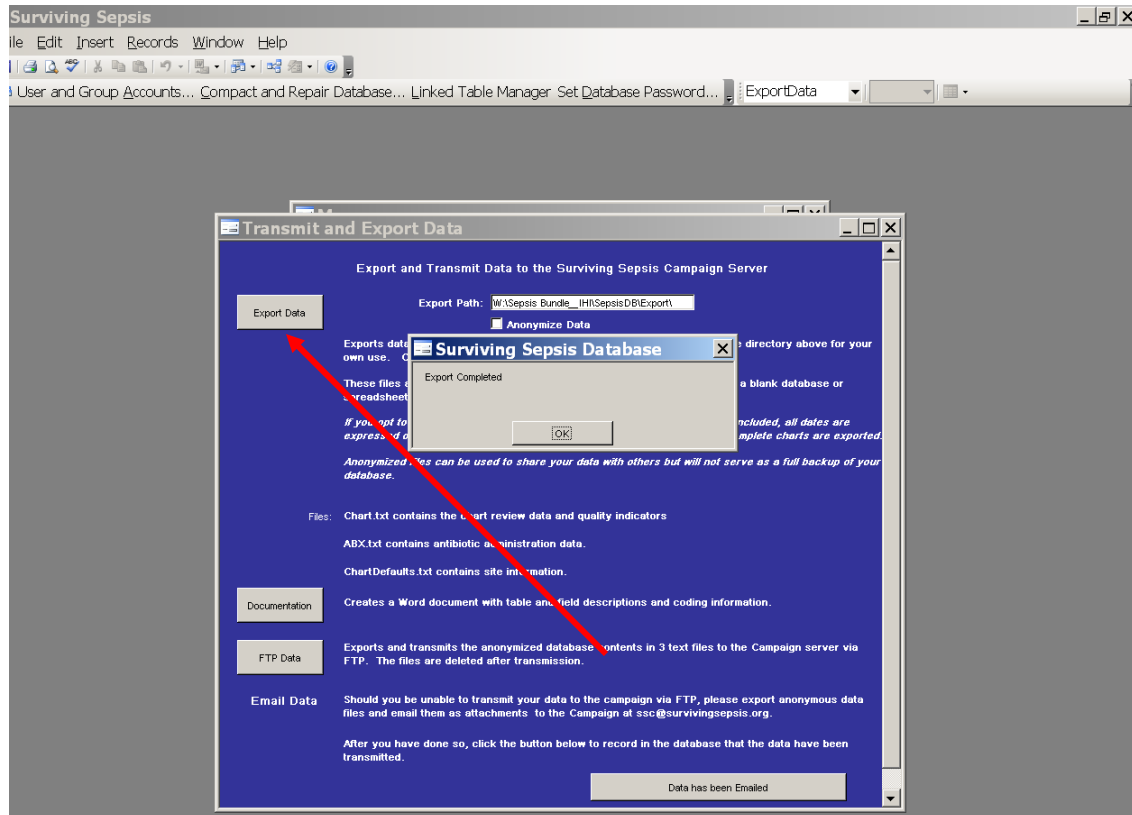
Surviving Sepsis

ile Edit Insert Records Window Help

User and Group Accounts... Compact and Repair Database... Linked Table Manager Set Database Password... ExportData

Transmit and Export Data

Export and Transmit Data to the Surviving Sepsis Campaign Server

Export Data

Export Path: W:\Sepsis Bundle__IHI\SepsisDB\Export\

Anonymize Data

Exports data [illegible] directory above for your own use. C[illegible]

These files a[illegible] a blank database or spreadsheet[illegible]

If you opt to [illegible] included, all dates are expressed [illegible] complete charts are exported.

Anonymized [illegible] can be used to share your data with others but will not serve as a full backup of your database.

Files: Chart.txt contains the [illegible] review data and quality indicators

ABX.txt contains antibiotic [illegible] administration data.

ChartDefaults.txt contains site in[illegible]ation.

Documentation

Creates a Word document with table and field descriptions and coding information.

FTP Data

Exports and transmits the anonymized database contents in 3 text files to the Campaign server via FTP. The files are deleted after transmission.

Email Data

Should you be unable to transmit your data to the campaign via FTP, please export anonymous data files and email them as attachments to the Campaign at ssc@survivingsepsis.org.

After you have done so, click the button below to record in the database that the data have been transmitted.

Data has been Emailed

Surviving Sepsis Database

Export Completed

OK